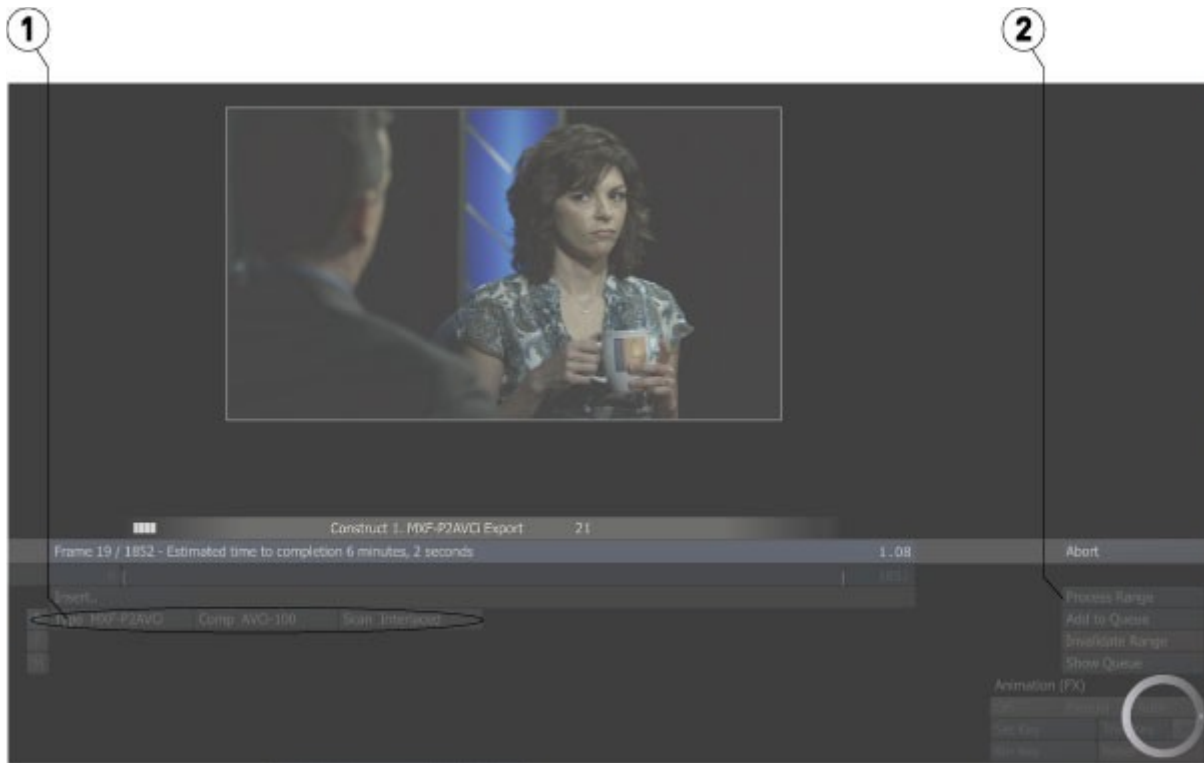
1

2

Construct 1. MXF-P2AVCi Export 21

Frame 19 / 1852 - Estimated time to completion 6 minutes, 2 seconds

1.08

Abort

1851

Insert...

Type MXF-P2AVCi

Comp AVCi-100

Scan Interlaced

Process Range

Add to Queue

Invalidate Range

Show Queue

Animation (FX)

Set Key

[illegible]